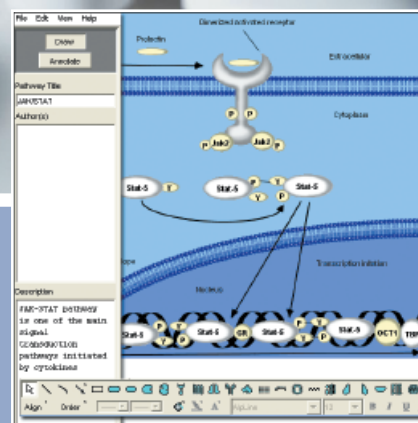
File Edit View Help

Draw

Annotate

Pathway Title

JAK/STAT

Author(s)

Description

JAK-STAT pathway is one of the main signal transduction pathways initiated by cytokines

Prolactin

Dimerized activated receptor

Extracellular

Cytoplasm

P

P

P

Jak2

Jak2

P

Stat-5

Y

Stat-5

P

Y

P

Y

Stat-5

Transcription initiation

Nucleus

Stat-5

Y

P

Stat-5

GR

Stat-5

P

Y

Stat-5

OCT1

TBP

Align

Order

12

B

I

U